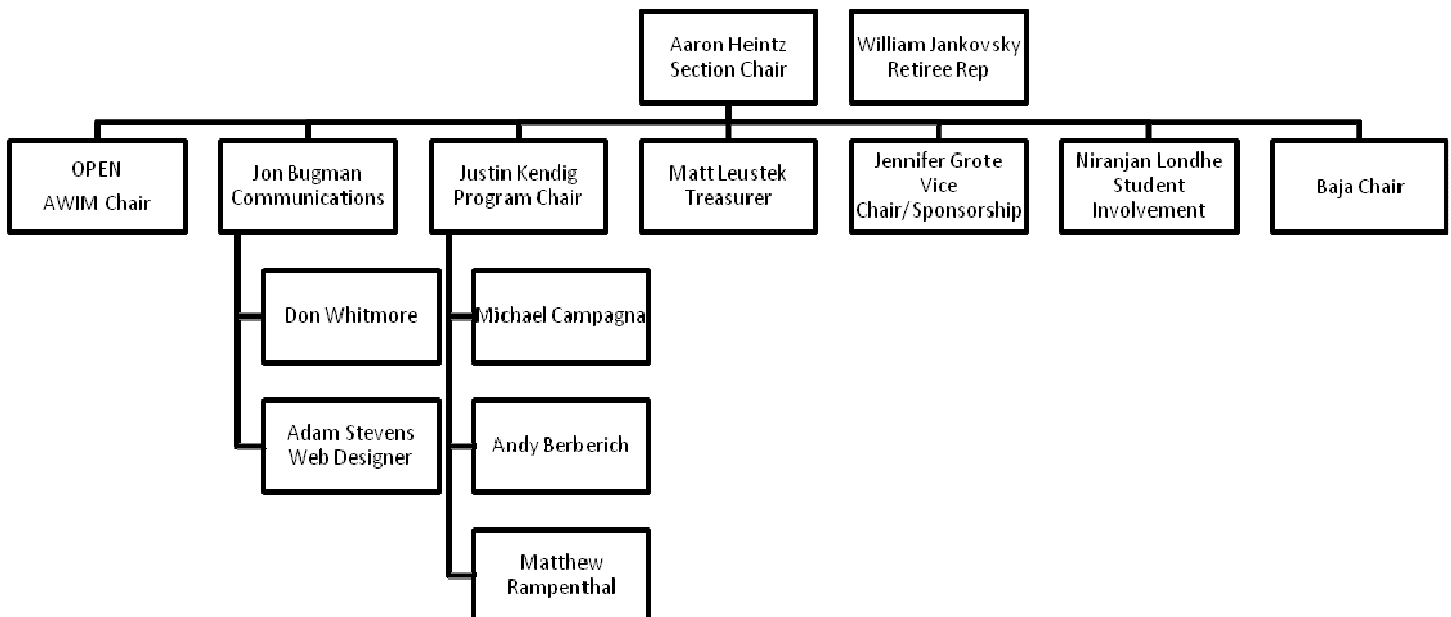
Aaron Heintz
Section Chair

William Jankovsky
Retiree Rep

OPEN
AWIM Chair

Jon Bugman
Communications

Justin Kendig
Program Chair

Matt Leustek
Treasurer

Jennifer Grote
Vice
Chair/Sponsorship

Niranjan Londhe
Student
Involvement

Baja Chair

Don Whitmore

Adam Stevens
Web Designer

Michael Campagna

Andy Berberich

Matthew
Rampenthal